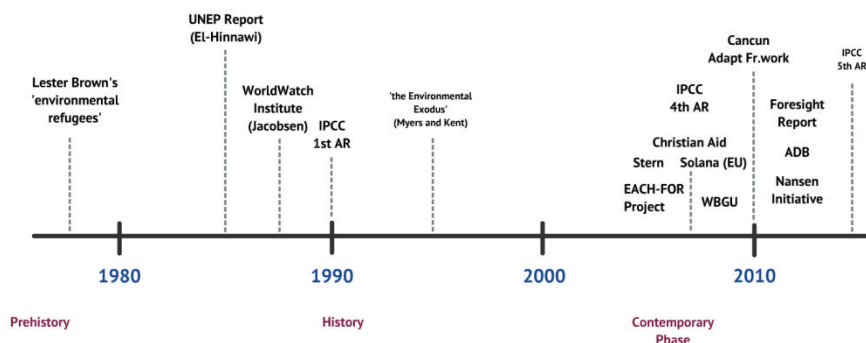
UNEP Report (El-Hinnawi)

Lester Brown's 'environmental refugees'

WorldWatch Institute (Jacobsen)

IPCC 1st AR

'the Environmental Exodus' (Myers and Kent)

Cancun Adapt Fr.work

IPCC 5th AR

IPCC 4th AR

Christian Aid

Stern

Solana (EU)

EACH-FOR Project

WBGU

Foresight Report

ADB

Nansen Initiative

1980

1990

2000

2010

Prehistory

History

Contemporary Phase